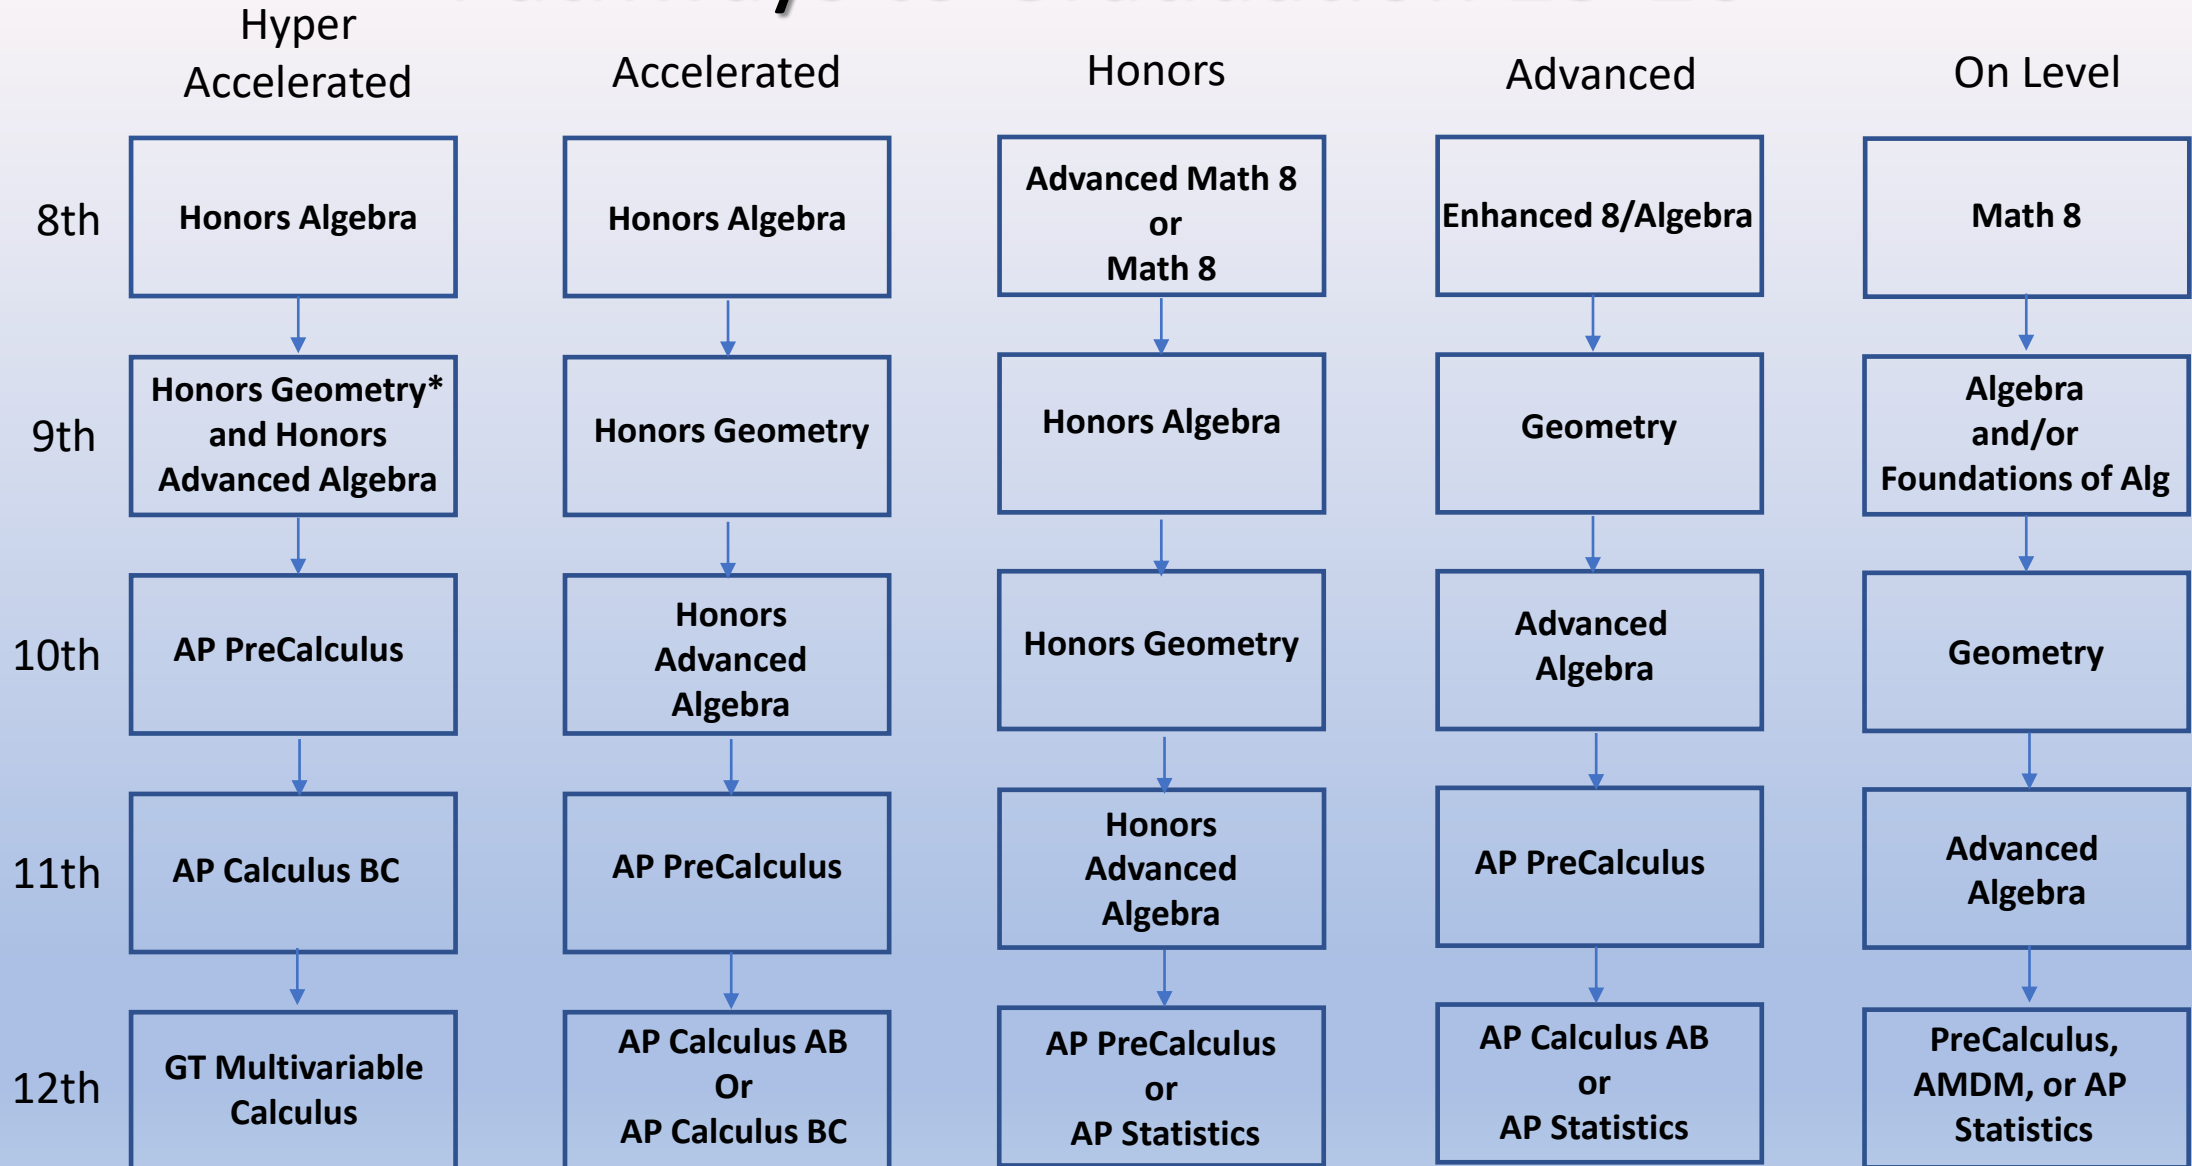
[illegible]

| | Hyper Accelerated | Accelerated | Honors | Advanced | On Level |
|---|---|---|---|---|---|
| 8th | Honors Algebra | Honors Algebra | Advanced Math 8 or Math 8 | Enhanced 8/Algebra | Math 8 |
| 9th | Honors Geometry* and Honors Advanced Algebra | Honors Geometry | Honors Algebra | Geometry | Algebra and/or Foundations of Alg |
| 10th | AP PreCalculus | Honors Advanced Algebra | Honors Geometry | Advanced Algebra | Geometry |
| 11th | AP Calculus BC | AP PreCalculus | Honors Advanced Algebra | AP PreCalculus | Advanced Algebra |
| 12th | GT Multivariable Calculus | AP Calculus AB Or AP Calculus BC | AP PreCalculus or AP Statistics | AP Calculus AB or AP Statistics | PreCalculus, AMDM, or AP Statistics |